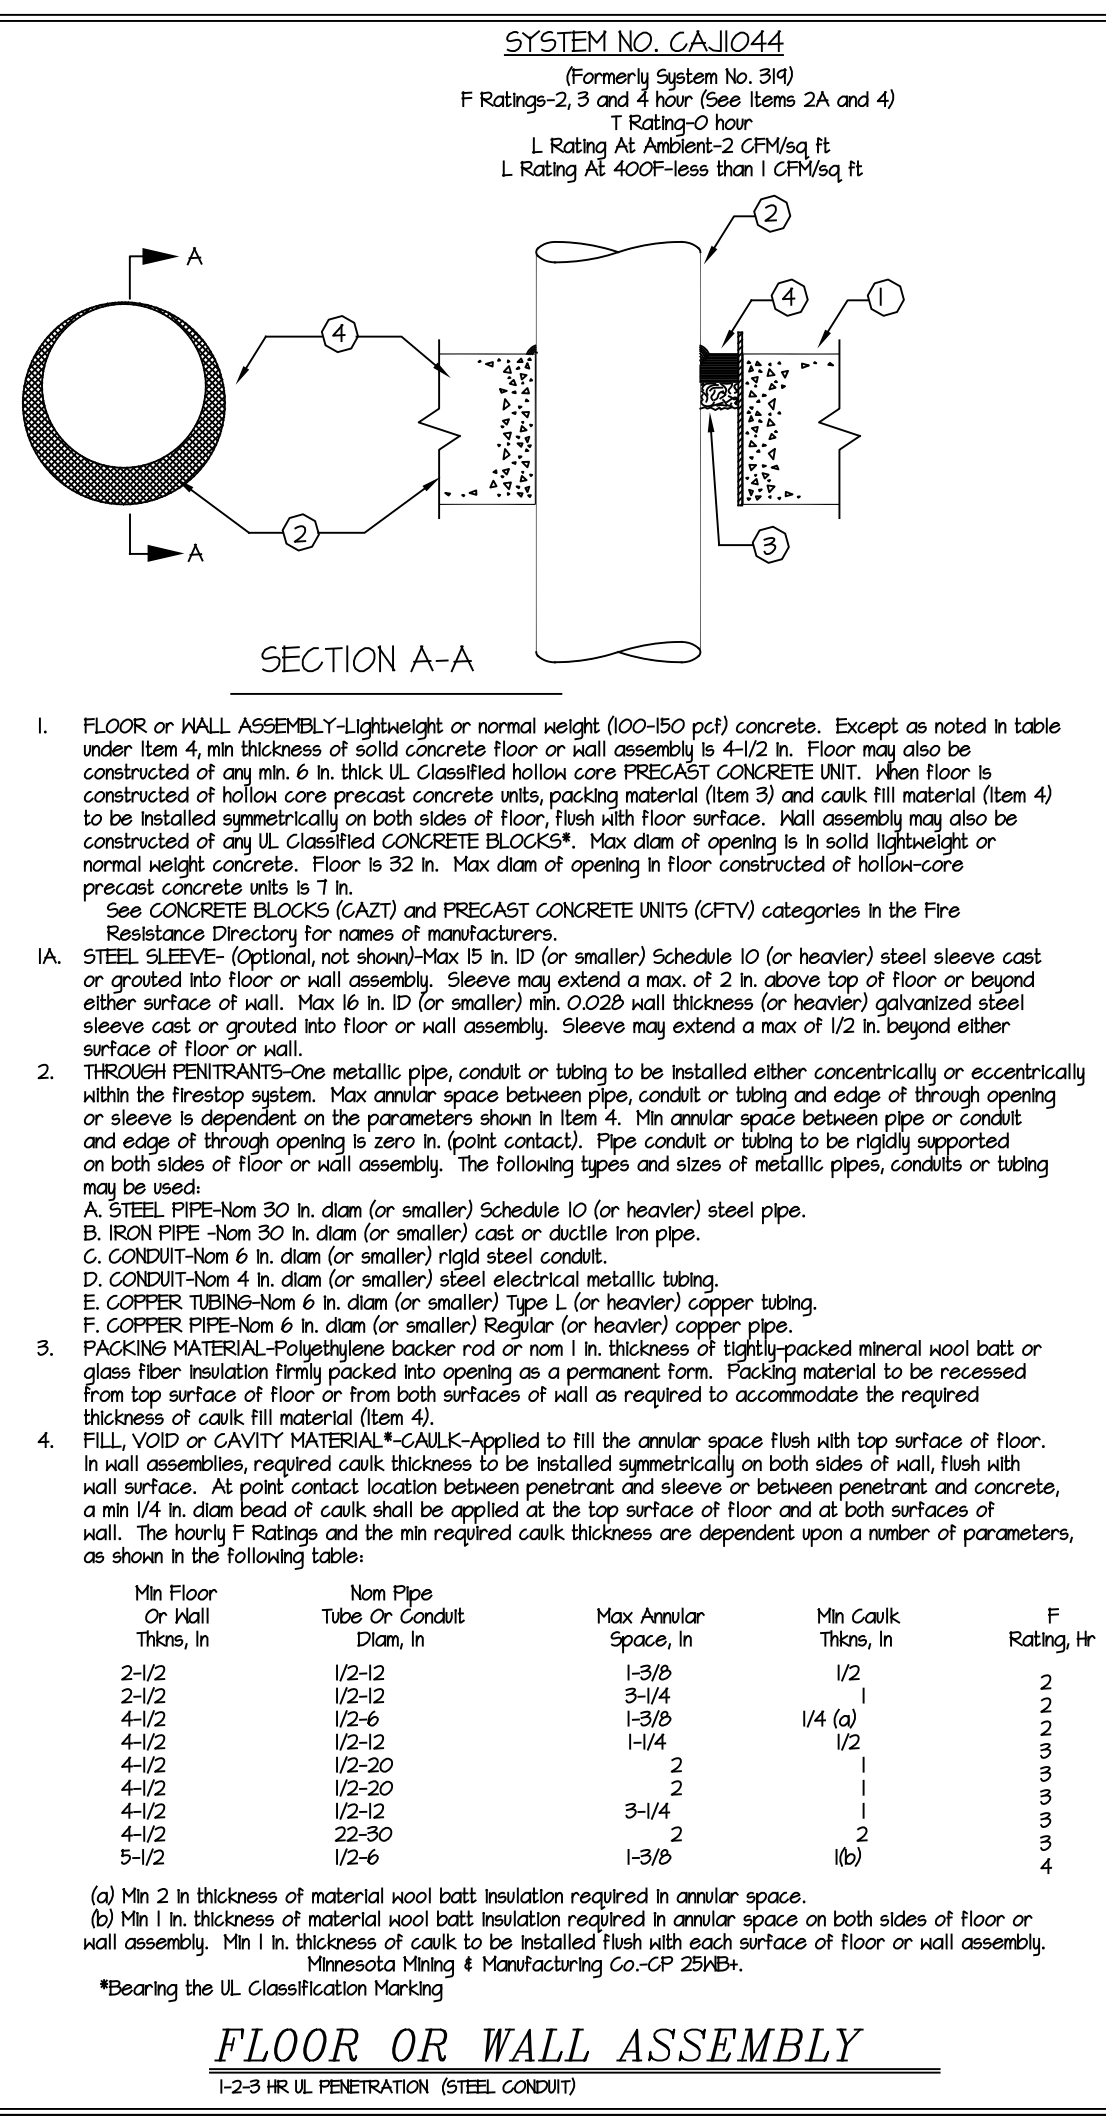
SYSTEM NO. CAJ1044

(Formerly System No. 319)
F Ratings-2, 3 and 4 hour (See Items 2A and 4)
T Rating-0 hour
L Rating At Ambient-2 CFM/sq ft
L Rating At 400F-less than 1 CFM/sq ft

A

A

4

2

2

4

1

3

SECTION A-A

1. FLOOR or WALL ASSEMBLY-Lightweight or normal weight (100-150 pcf) concrete. Except as noted in table under Item 4, min thickness of solid concrete floor or wall assembly is 4-1/2 in. Floor may also be constructed of any min. 6 in. thick UL Classified hollow core PRECAST CONCRETE UNIT. When floor is constructed of hollow core precast concrete units, packing material (Item 3) and caulk fill material (Item 4) to be installed symmetrically on both sides of floor, flush with floor surface. Wall assembly may also be constructed of any UL Classified CONCRETE BLOCKS*. Max diam of opening is in solid lightweight or normal weight concrete. Floor is 32 in. Max diam of opening in floor constructed of hollow-core precast concrete units is 7 in.
See CONCRETE BLOCKS (CAZT) and PRECAST CONCRETE UNITS (CFTV) categories in the Fire Resistance Directory for names of manufacturers.
1A. STEEL SLEEVE- (Optional, not shown)-Max 15 in. ID (or smaller) Schedule 10 (or heavier) steel sleeve cast or grouted into floor or wall assembly. Sleeve may extend a max. of 2 in. above top of floor or beyond either surface of wall. Max 16 in. ID (or smaller) min. 0.028 wall thickness (or heavier) galvanized steel sleeve cast or grouted into floor or wall assembly. Sleeve may extend a max of 1/2 in. beyond either surface of floor or wall.
2. THROUGH PENITRANTS-One metallic pipe, conduit or tubing to be installed either concentrically or eccentrically within the firestop system. Max annular space between pipe, conduit or tubing and edge of through opening or sleeve is dependent on the parameters shown in Item 4. Min annular space between pipe or conduit and edge of through opening is zero in. (point contact). Pipe conduit or tubing to be rigidly supported on both sides of floor or wall assembly. The following types and sizes of metallic pipes, conduits or tubing may be used:
A. STEEL PIPE-Nom 30 in. diam (or smaller) Schedule 10 (or heavier) steel pipe.
B. IRON PIPE -Nom 30 in. diam (or smaller) cast or ductile iron pipe.
C. CONDUIT-Nom 6 in. diam (or smaller) rigid steel conduit.
D. CONDUIT-Nom 4 in. diam (or smaller) steel electrical metallic tubing.
E. COPPER TUBING-Nom 6 in. diam (or smaller) Type L (or heavier) copper tubing.
F. COPPER PIPE-Nom 6 in. diam (or smaller) Regular (or heavier) copper pipe.
3. PACKING MATERIAL-Polyethylene backer rod or nom 1 in. thickness of tightly-packed mineral wool batt or glass fiber insulation firmly packed into opening as a permanent form. Packing material to be recessed from top surface of floor or from both surfaces of wall as required to accommodate the required thickness of caulk fill material (Item 4).
4. FILL, VOID or CAVITY MATERIAL*-CAULK-Applied to fill the annular space flush with top surface of floor. In wall assemblies, required caulk thickness to be installed symmetrically on both sides of wall, flush with wall surface. At point contact location between penetrant and sleeve or between penetrant and concrete, a min 1/4 in. diam bead of caulk shall be applied at the top surface of floor and at both surfaces of wall. The hourly F Ratings and the min required caulk thickness are dependent upon a number of parameters, as shown in the following table:

| Min Floor Or Wall Thkns, In | Nom Pipe Tube Or Conduit Diam, In | Max Annular Space, In | Min Caulk Thkns, In | F Rating, Hr |
|---|---|---|---|---|
| 2-1/2 | 1/2-12 | 1-3/8 | 1/2 | 2 |
| 2-1/2 | 1/2-12 | 3-1/4 | 1 | 2 |
| 4-1/2 | 1/2-6 | 1-3/8 | 1/4 (a) | 2 |
| 4-1/2 | 1/2-12 | 1-1/4 | 1/2 | 3 |
| 4-1/2 | 1/2-20 | 2 | 1 | 3 |
| 4-1/2 | 1/2-20 | 2 | 1 | 3 |
| 4-1/2 | 1/2-12 | 3-1/4 | 1 | 3 |
| 4-1/2 | 22-30 | 2 | 2 | 3 |
| 5-1/2 | 1/2-6 | 1-3/8 | 1(b) | 4 |

(a) Min 2 in thickness of material wool batt insulation required in annular space.
(b) Min 1 in. thickness of material wool batt insulation required in annular space on both sides of floor or wall assembly. Min 1 in. thickness of caulk to be installed flush with each surface of floor or wall assembly.
Minnesota Mining & Manufacturing Co.-CP 25WB+.
*Bearing the UL Classification Marking

FLOOR OR WALL ASSEMBLY
1-2-3 HR UL PENETRATION (STEEL CONDUIT)